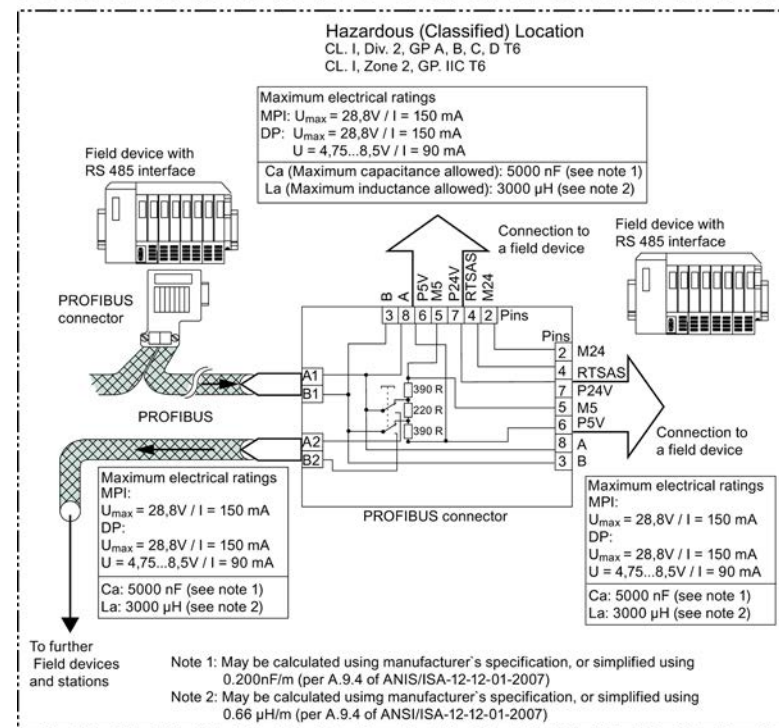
Hazardous (Classified) Location
CL. I, Div. 2, GP A, B, C, D T6
CL. I, Zone 2, GP. IIC T6

Maximum electrical ratings
MPI: $U_{max}$ = 28,8V / I = 150 mA
DP: $U_{max}$ = 28,8V / I = 150 mA
U = 4,75...8,5V / I = 90 mA
Ca (Maximum capacitance allowed): 5000 nF (see note 1)
La (Maximum inductance allowed): 3000 µH (see note 2)

Field device with RS 485 interface

Connection to a field device

Field device with RS 485 interface

PROFIBUS connector

B A P5V M5 P24V RTSAS M24
3 8 6 5 7 4 2 Pins

Pins
2 M24
4 RTSAS
7 P24V
5 M5
6 P5V
8 A
3 B

A1
B1
390 R
220 R
390 R
A2
B2

PROFIBUS

Connection to a field device

Maximum electrical ratings
MPI:
$U_{max}$ = 28,8V / I = 150 mA
DP:
$U_{max}$ = 28,8V / I = 150 mA
U = 4,75...8,5V / I = 90 mA
Ca: 5000 nF (see note 1)
La: 3000 µH (see note 2)

PROFIBUS connector

Maximum electrical ratings
MPI:
$U_{max}$ = 28,8V / I = 150 mA
DP:
$U_{max}$ = 28,8V / I = 150 mA
U = 4,75...8,5V / I = 90 mA
Ca: 5000 nF (see note 1)
La: 3000 µH (see note 2)

To further Field devices and stations

Note 1: May be calculated using manufacturer`s specification, or simplified using 0.200nF/m (per A.9.4 of ANIS/ISA-12-12-01-2007)
Note 2: May be calculated usimg manufacturer`s specification, or simplified using 0.66 µH/m (per A.9.4 of ANSI/ISA-12-12-01-2007)